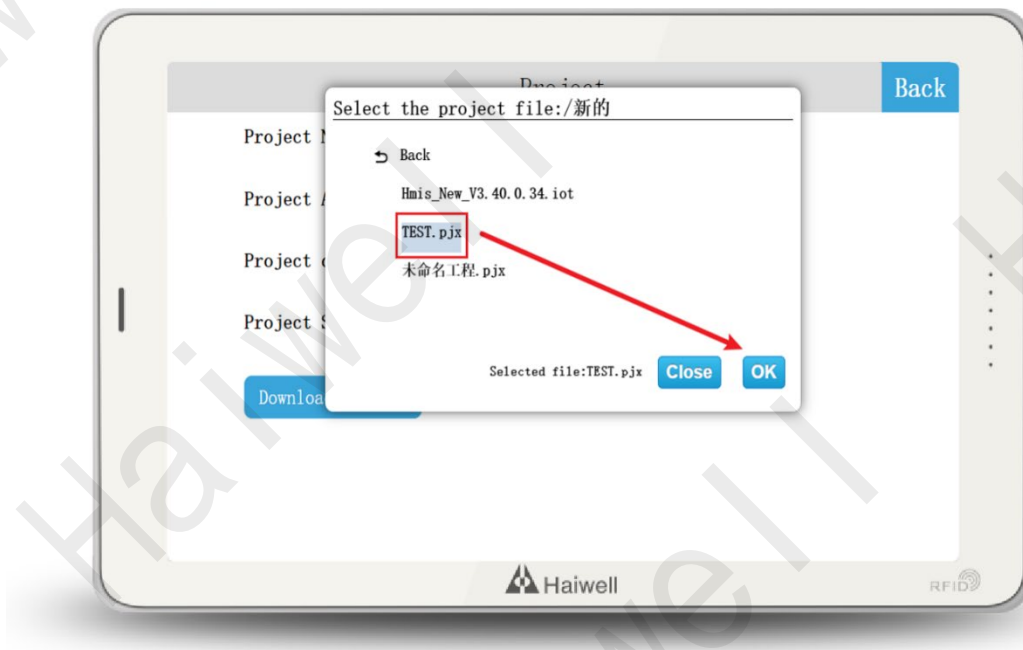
Project

Back

Select the project file:/新的

Project N

Project A

Project C

Project S

Downloa

Back

Hmis_New_V3.40.0.34.iot

TEST.pjx

未命名工程.pjx

Selected file:TEST.pjx

Close

OK

Haiwell

RFID

Haiwell

Haiwell